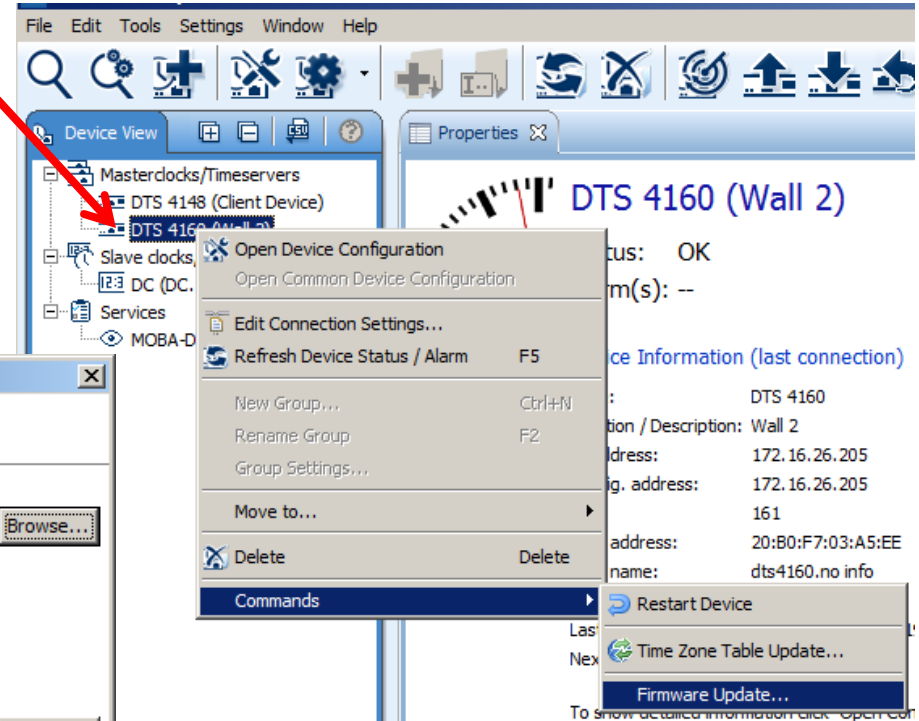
File Edit Tools Settings Window Help

Device View

Masterclocks/Timeservers
DTS 4148 (Client Device)
DTS 4160 (Wall 2)
Slave clocks,
DC (DC.
Services
MOBA-D

Browse...

Properties

DTS 4160 (Wall 2)

tus: OK
rm(s): --

ice Information (last connection)
: DTS 4160
tion / Description: Wall 2
ddress: 172.16.26.205
ig. address: 172.16.26.205
161
address: 20:B0:F7:03:A5:EE
name: dts4160.no info
Last
Nex
To show detailed information click "Open Co

Open Device Configuration
Open Common Device Configuration
Edit Connection Settings...
Refresh Device Status / Alarm F5
New Group... Ctrl+N
Rename Group F2
Group Settings...
Move to...
Delete Delete
Commands

Restart Device
Time Zone Table Update...
Firmware Update...